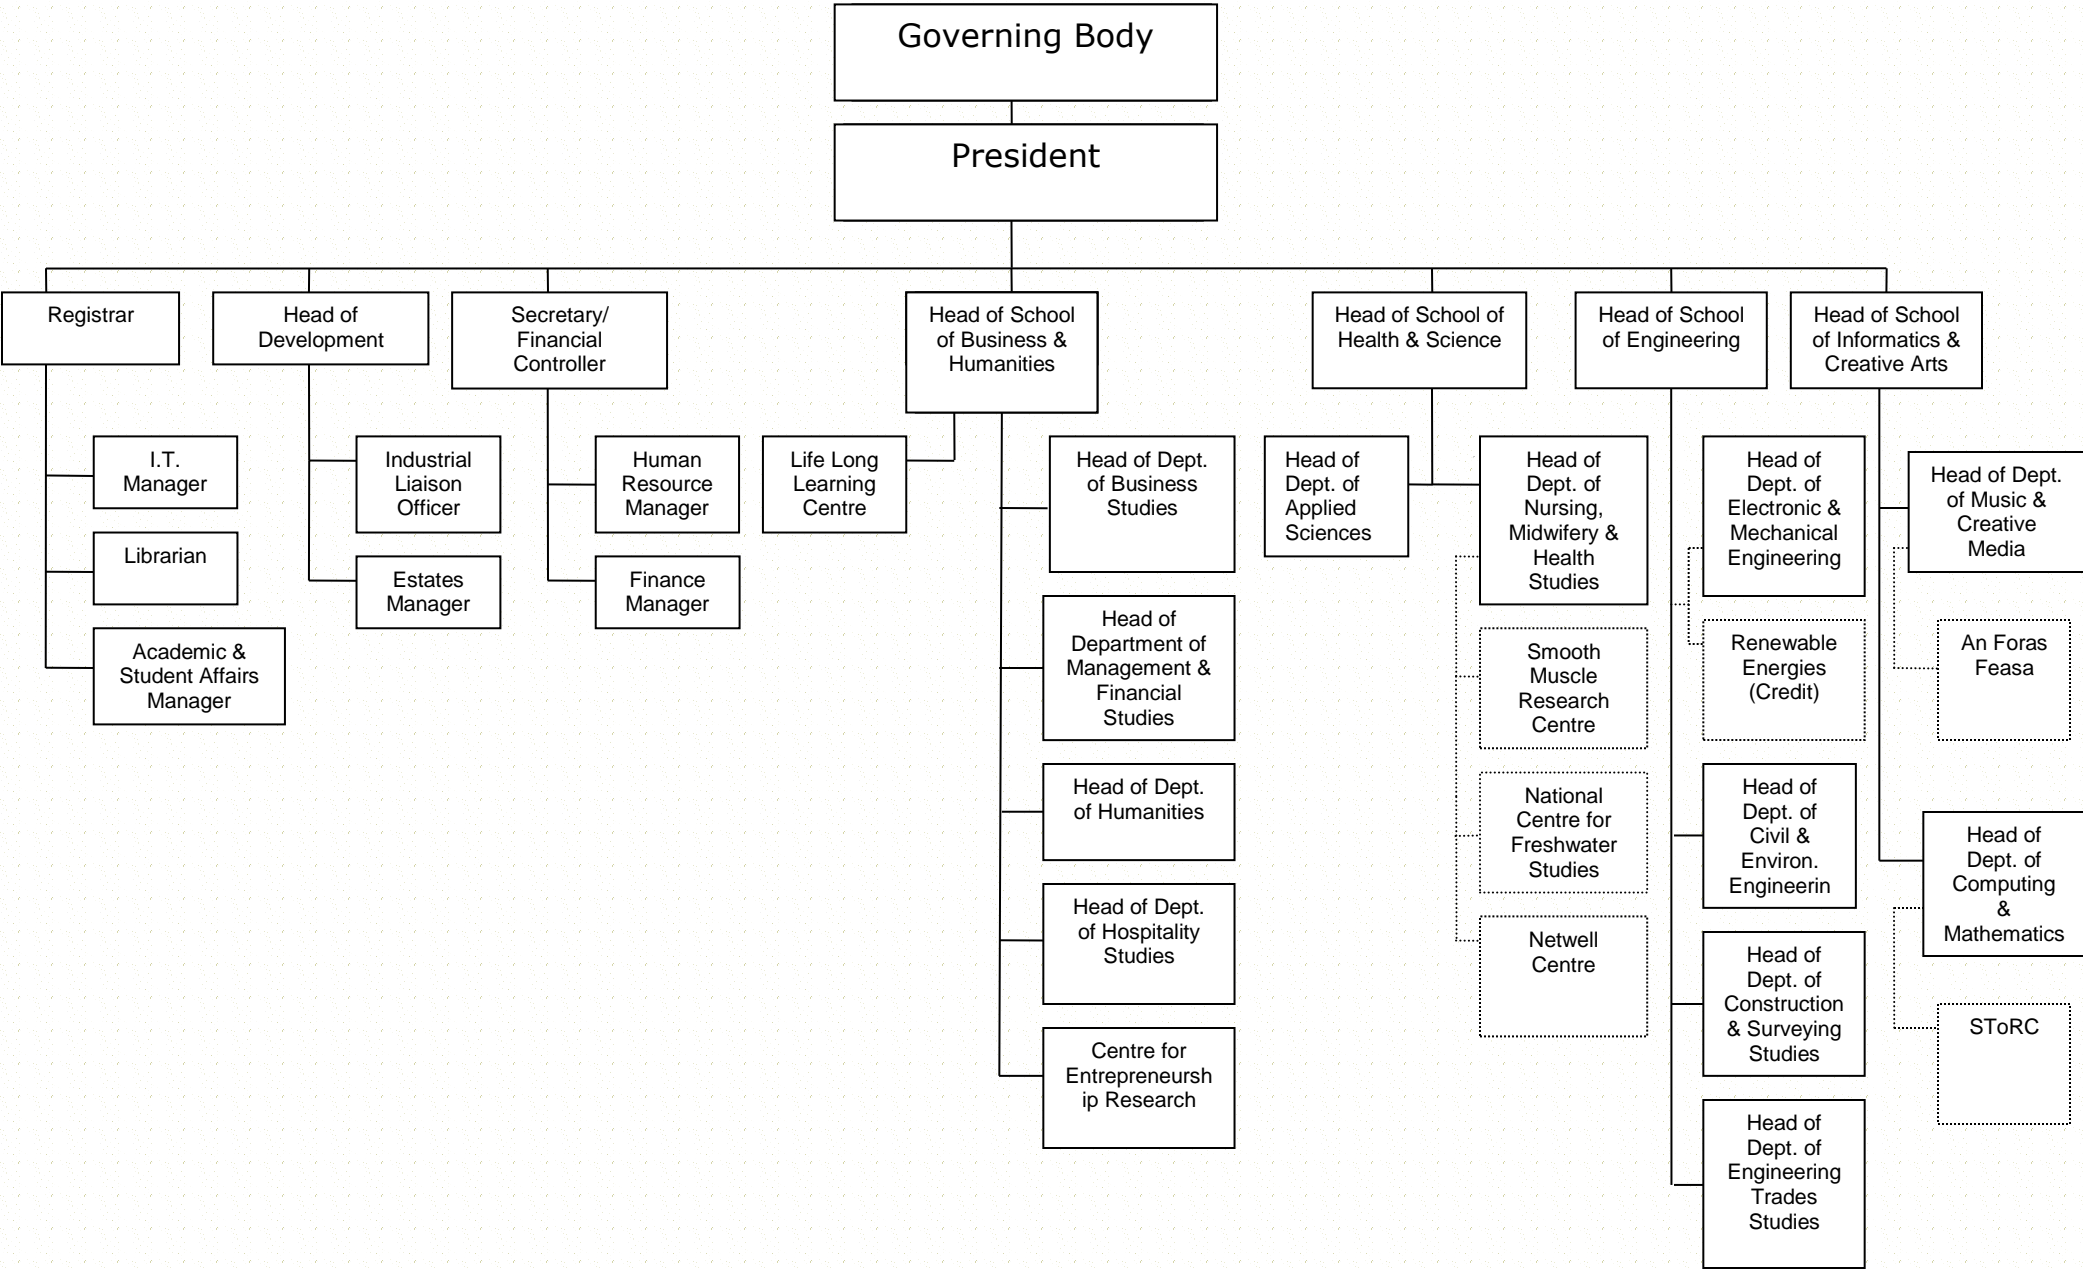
Governing Body

President

Registrar

I.T. Manager

Librarian

Academic & Student Affairs Manager

Head of Development

Industrial Liaison Officer

Estates Manager

Secretary/ Financial Controller

Human Resource Manager

Finance Manager

Head of School of Business & Humanities

Life Long Learning Centre

Head of Dept. of Business Studies

Head of Department of Management & Financial Studies

Head of Dept. of Humanities

Head of Dept. of Hospitality Studies

Centre for Entrepreneurship Research

Head of School of Health & Science

Head of Dept. of Applied Sciences

Head of Dept. of Nursing, Midwifery & Health Studies

Smooth Muscle Research Centre

National Centre for Freshwater Studies

Netwell Centre

Head of School of Engineering

Head of Dept. of Electronic & Mechanical Engineering

Renewable Energies (Credit)

Head of Dept. of Civil & Environ. Engineerin

Head of Dept. of Construction & Surveying Studies

Head of Dept. of Engineering Trades Studies

Head of School of Informatics & Creative Arts

Head of Dept. of Music & Creative Media

An Foras Feasa

Head of Dept. of Computing & Mathematics

SToRC